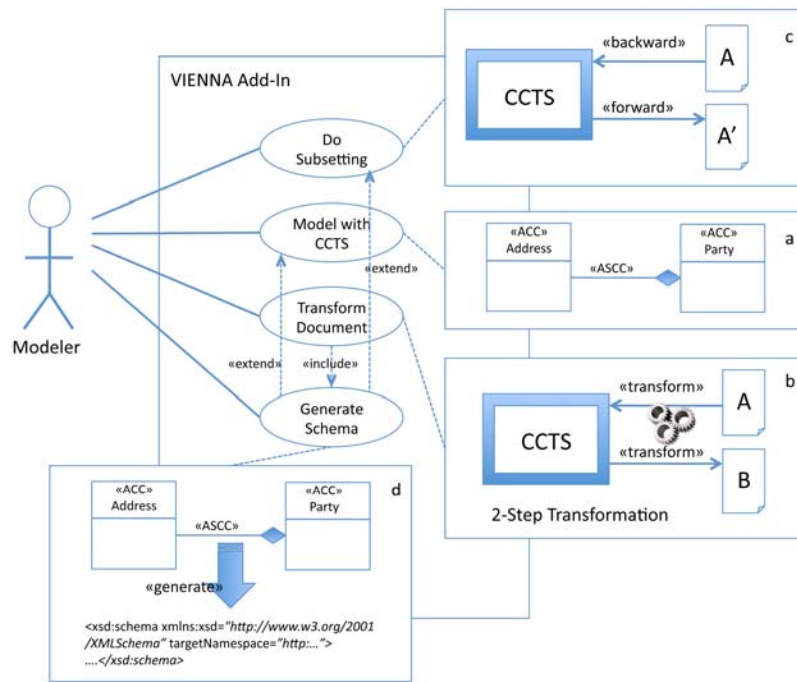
VIENNA Add-In

Modeler

Do Subsetting

Model with CCTS

Transform Document

Generate Schema

«extend»

«extend»

«include»

c

CCTS

«backward»

«forward»

A

A'

a

«ACC» Address

«ASCC»

«ACC» Party

b

CCTS

«transform»

«transform»

A

B

2-Step Transformation

d

«ACC» Address

«ASCC»

«ACC» Party

«generate»

<xsd:schema xmlns:xsd="http://www.w3.org/2001/XMLSchema" targetNamespace="http:..."> ....</xsd:schema>